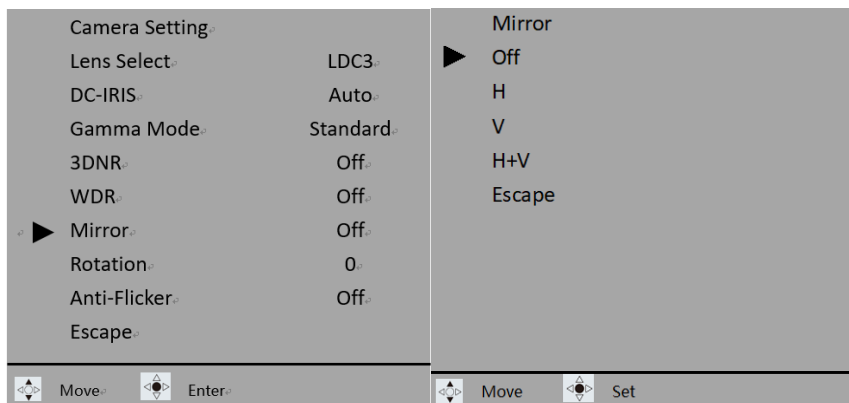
Camera Setting

| | |
|---|---|
| Lens Select | LDC3 |
| DC-IRIS | Auto |
| Gamma Mode | Standard |
| 3DNR | Off |
| WDR | Off |
| Mirror | Off |
| Rotation | 0 |
| Anti-Flicker | Off |

Escape

Move Enter

Mirror
Off
H
V
H+V
Escape

Move Set